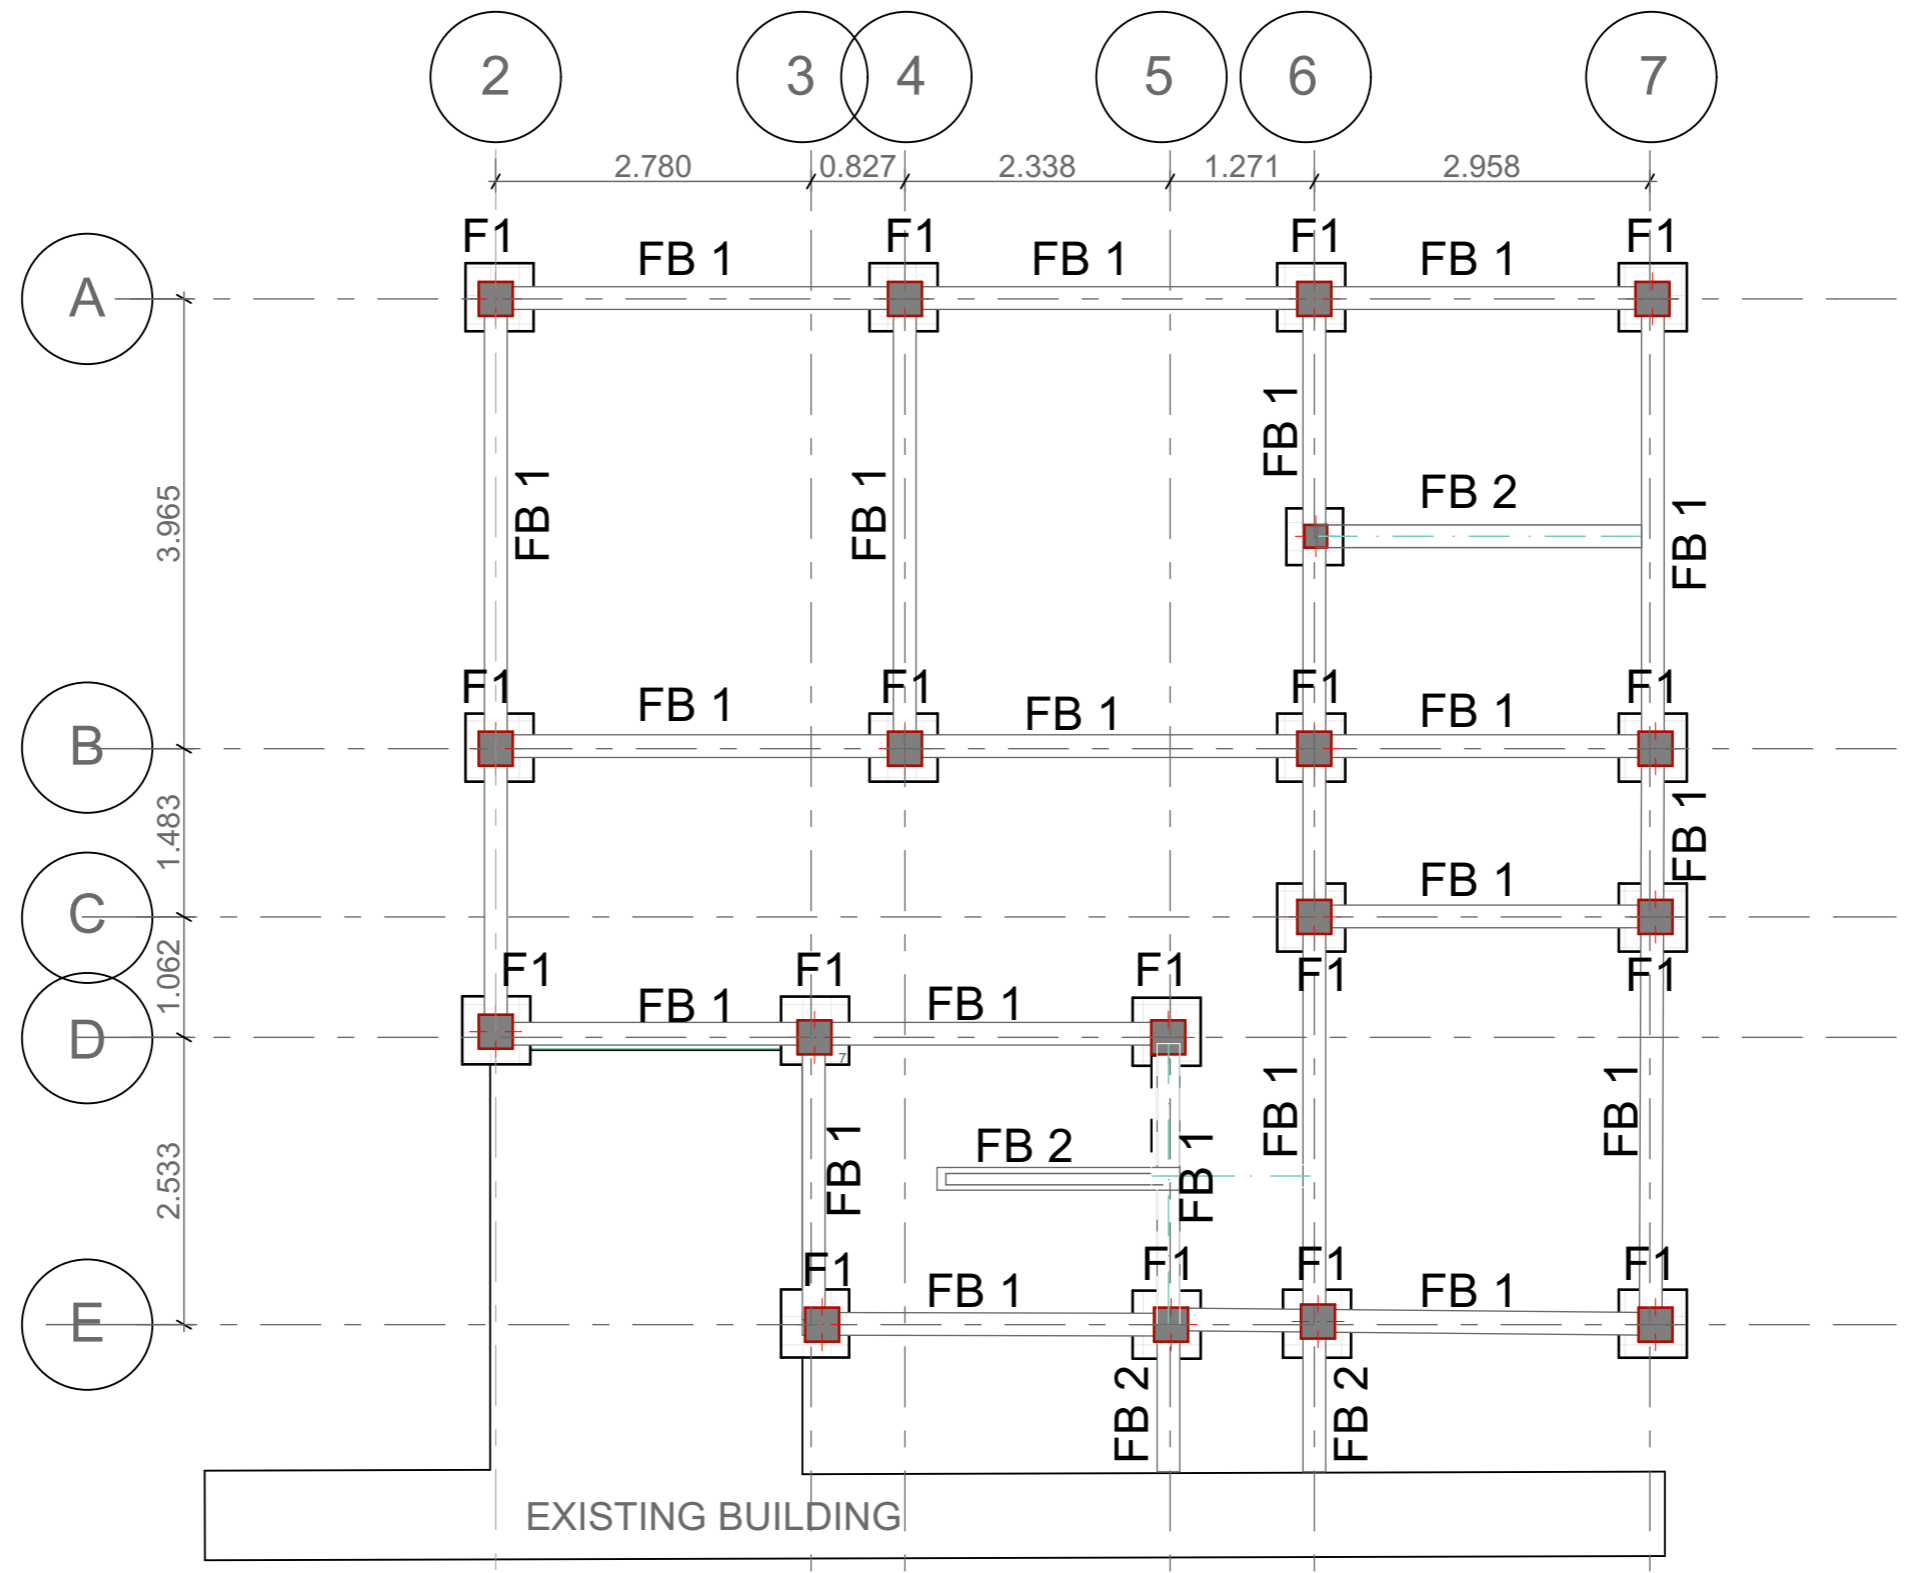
2 3 4 5 6 7

2.780 0.827 2.338 1.271 2.958

A B C D E

3.965 1.483 1.062 2.533

F1 FB 1 F1 FB 1 F1 FB 1 F1

FB 1 FB 1 FB 1 FB 2 FB 1

F1 FB 1 F1 FB 1 F1 FB 1 F1

FB 1

FB 1

F1 FB 1 F1 FB 1 F1 F1 F1

FB 1 FB 2 FB 1 FB 1 FB 1

F1 FB 1 F1 F1 FB 1 F1

FB 2 FB 2

EXISTING BUILDING